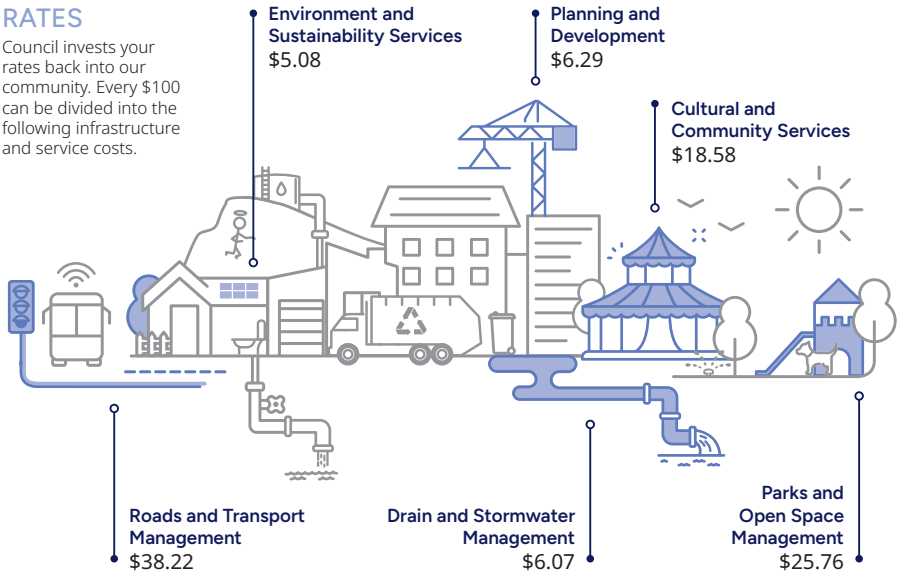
RATES

Council invests your rates back into our community. Every $100 can be divided into the following infrastructure and service costs.

Environment and Sustainability Services
$5.08

Planning and Development
$6.29

Cultural and Community Services
$18.58

Roads and Transport Management
$38.22

Drain and Stormwater Management
$6.07

Parks and Open Space Management
$25.76